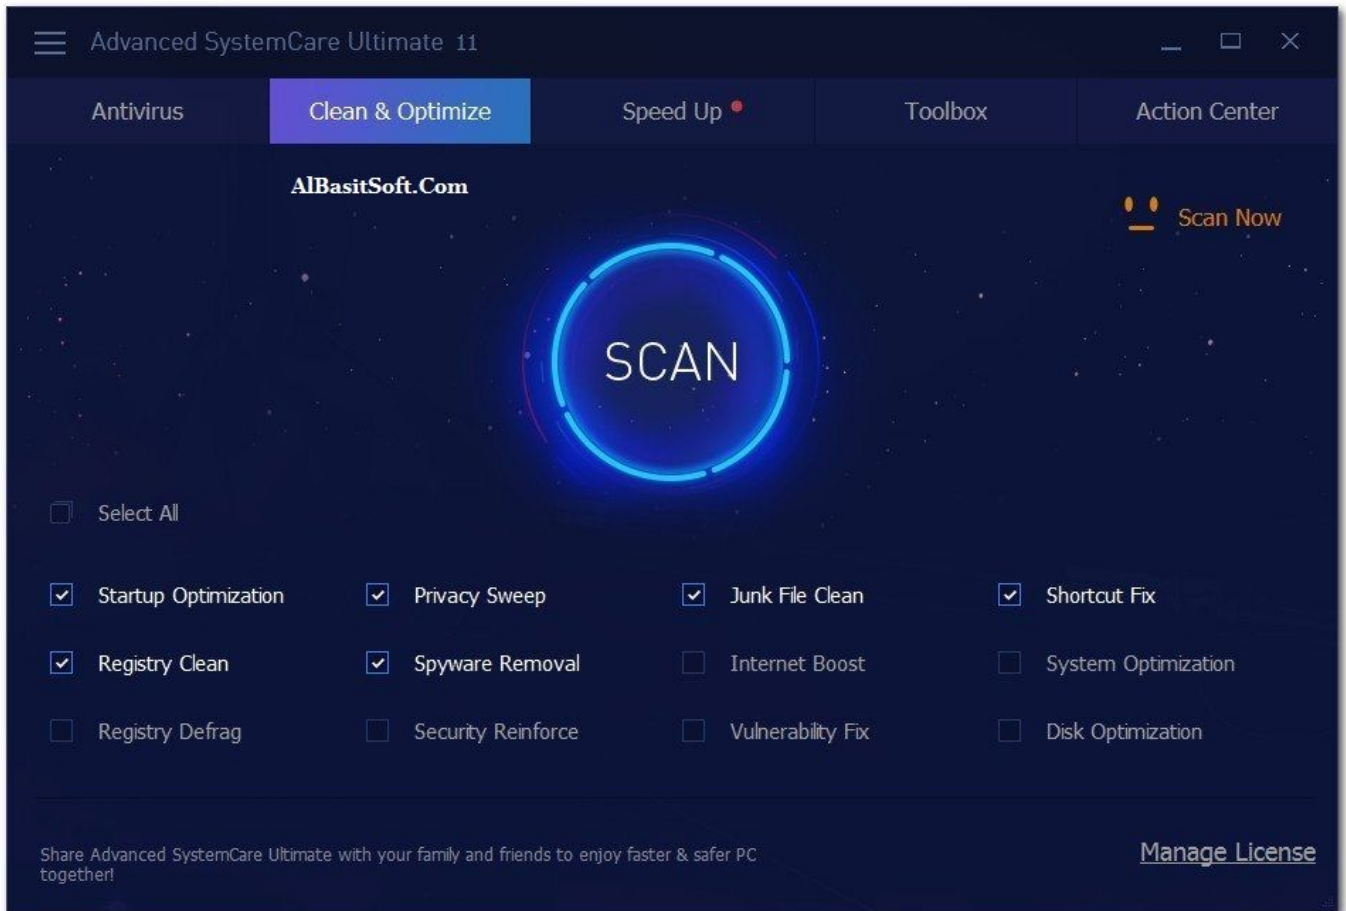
Advanced SystemCare Ultimate 11

Antivirus | Clean & Optimize | Speed Up | Toolbox | Action Center

AlBasitSoft.Com

Scan Now

SCAN

Select All

Startup Optimization
Privacy Sweep
Junk File Clean
Shortcut Fix
Registry Clean
Spyware Removal
Internet Boost
System Optimization
Registry Defrag
Security Reinforce
Vulnerability Fix
Disk Optimization

Share Advanced SystemCare Ultimate with your family and friends to enjoy faster & safer PC together!

Manage License